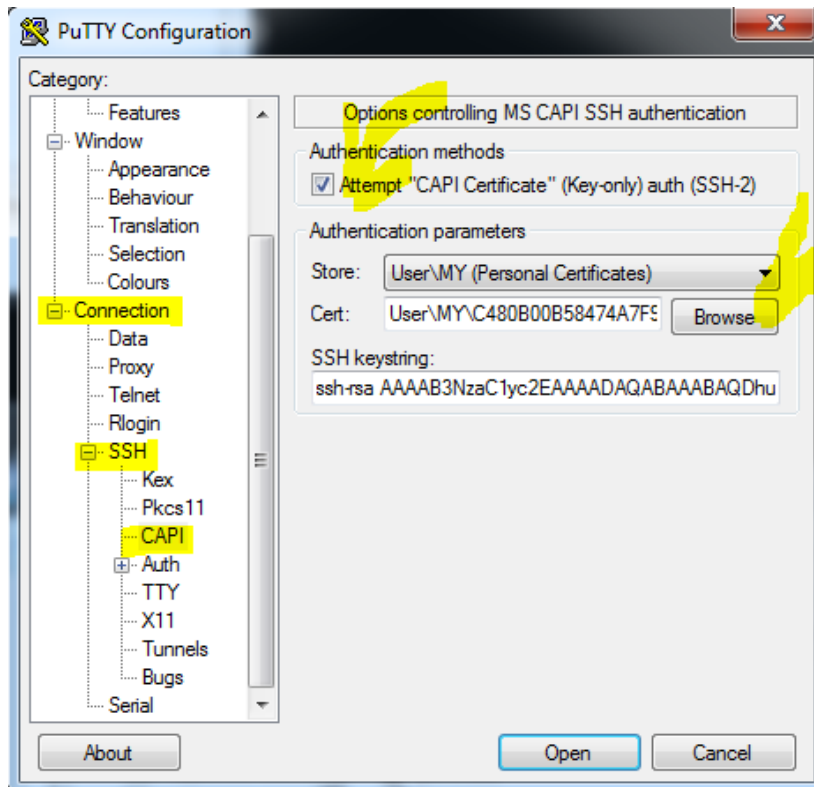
PuTTY Configuration

Category:

Features
Window
Appearance
Behaviour
Translation
Selection
Colours
Connection
Data
Proxy
Telnet
Rlogin
SSH
Kex
Pkcs11
CAPI
Auth
TTY
X11
Tunnels
Bugs
Serial

Options controlling MS CAPI SSH authentication

Authentication methods

Attempt "CAPI Certificate" (Key-only) auth (SSH-2)

Authentication parameters

Store: User\MY (Personal Certificates)

Cert: User\MY\C480B00B58474A7F9

Browse

SSH keystring:

ssh-rsa AAAAB3NzaC1yc2EAAAADAQABAAABAQDhu

About

Open

Cancel